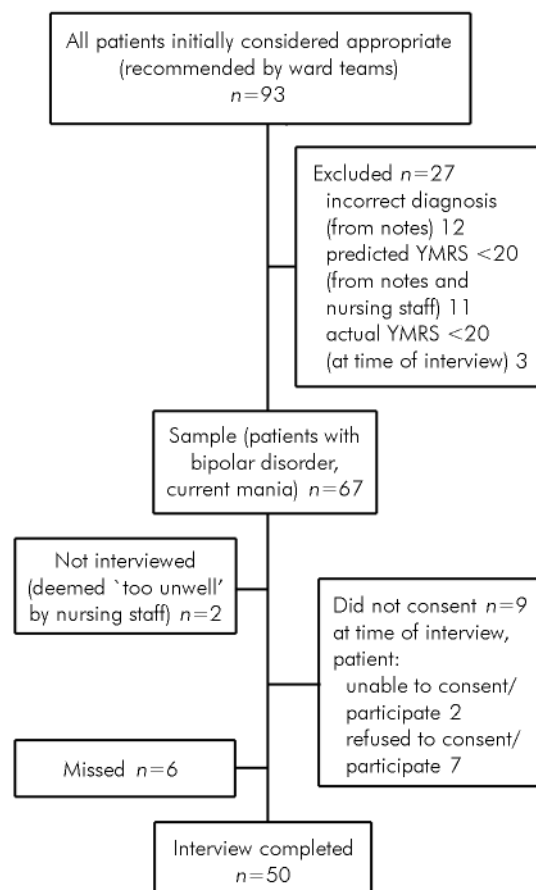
All patients initially considered appropriate (recommended by ward teams) $n=93$

Excluded $n=27$
incorrect diagnosis (from notes) 12
predicted YMRS $<20$ (from notes and nursing staff) 11
actual YMRS $<20$ (at time of interview) 3

Sample (patients with bipolar disorder, current mania) $n=67$

Not interviewed (deemed `too unwell' by nursing staff) $n=2$

Did not consent $n=9$ at time of interview, patient:
unable to consent/ participate 2
refused to consent/ participate 7

Missed $n=6$

Interview completed $n=50$